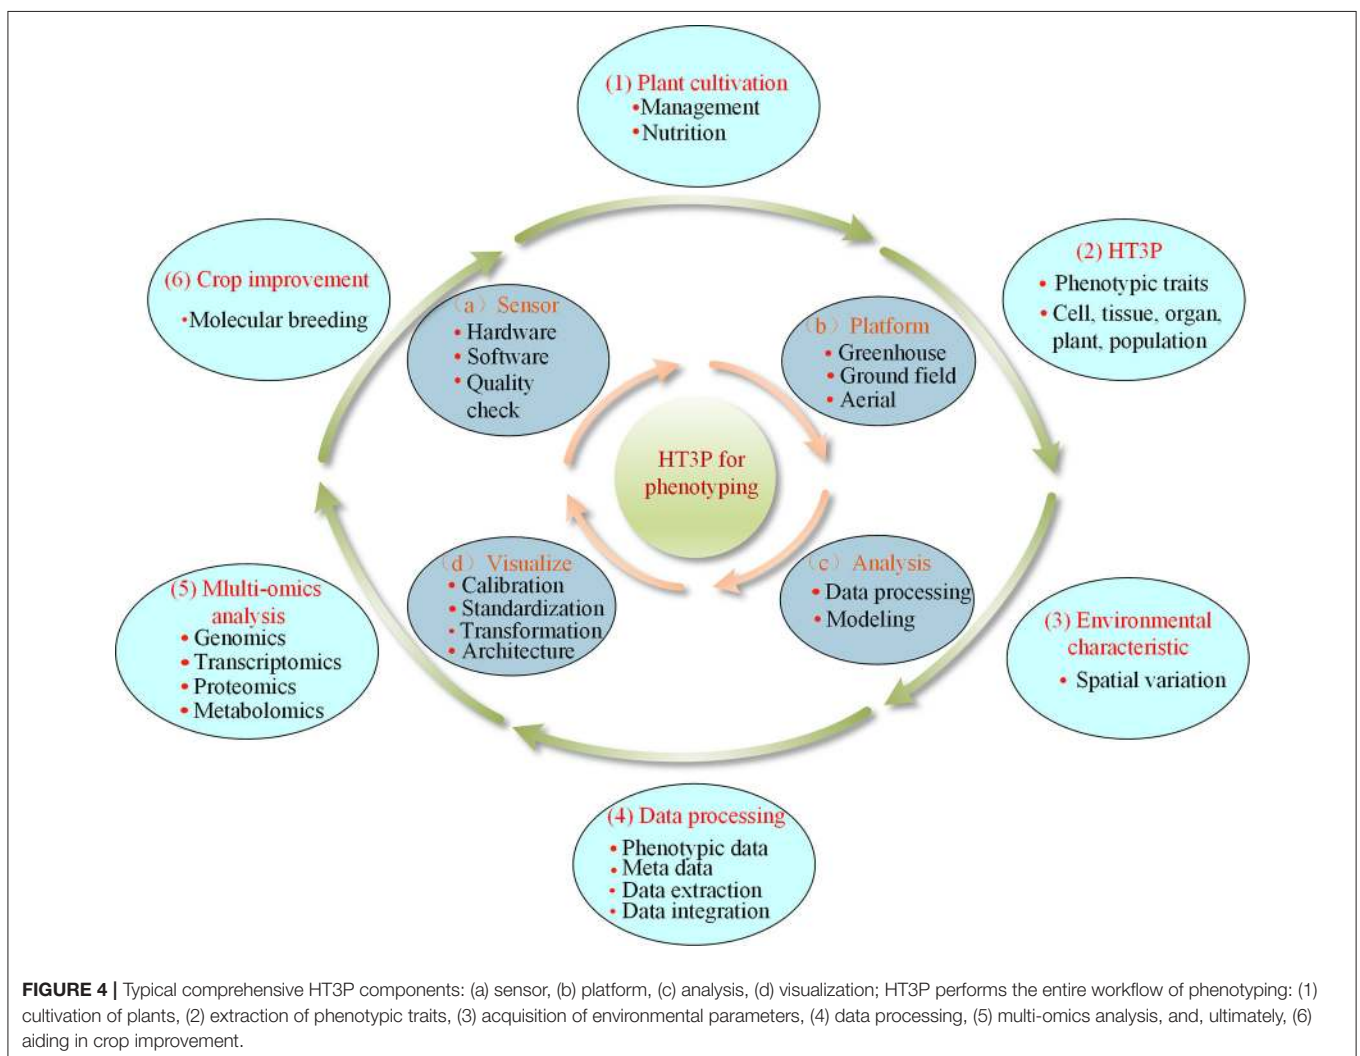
(1) Plant cultivation
•Management
•Nutrition

(2) HT3P
• Phenotypic traits
• Cell, tissue, organ, plant, population

(3) Environmental characteristic
• Spatial variation

(4) Data processing
• Phenotypic data
• Meta data
• Data extraction
• Data integration

(5) Mlulti-omics analysis
• Genomics
• Transcriptomics
• Proteomics
• Metabolomics

(6) Crop improvement
•Molecular breeding

（a）Sensor
• Hardware
• Software
• Quality check

（b）Platform
• Greenhouse
• Ground field
• Aerial

HT3P for phenotyping

（c）Analysis
• Data processing
• Modeling

（d）Visualize
• Calibration
• Standardization
• Transformation
• Architecture

**FIGURE 4 |** Typical comprehensive HT3P components: (a) sensor, (b) platform, (c) analysis, (d) visualization; HT3P performs the entire workflow of phenotyping: (1) cultivation of plants, (2) extraction of phenotypic traits, (3) acquisition of environmental parameters, (4) data processing, (5) multi-omics analysis, and, ultimately, (6) aiding in crop improvement.